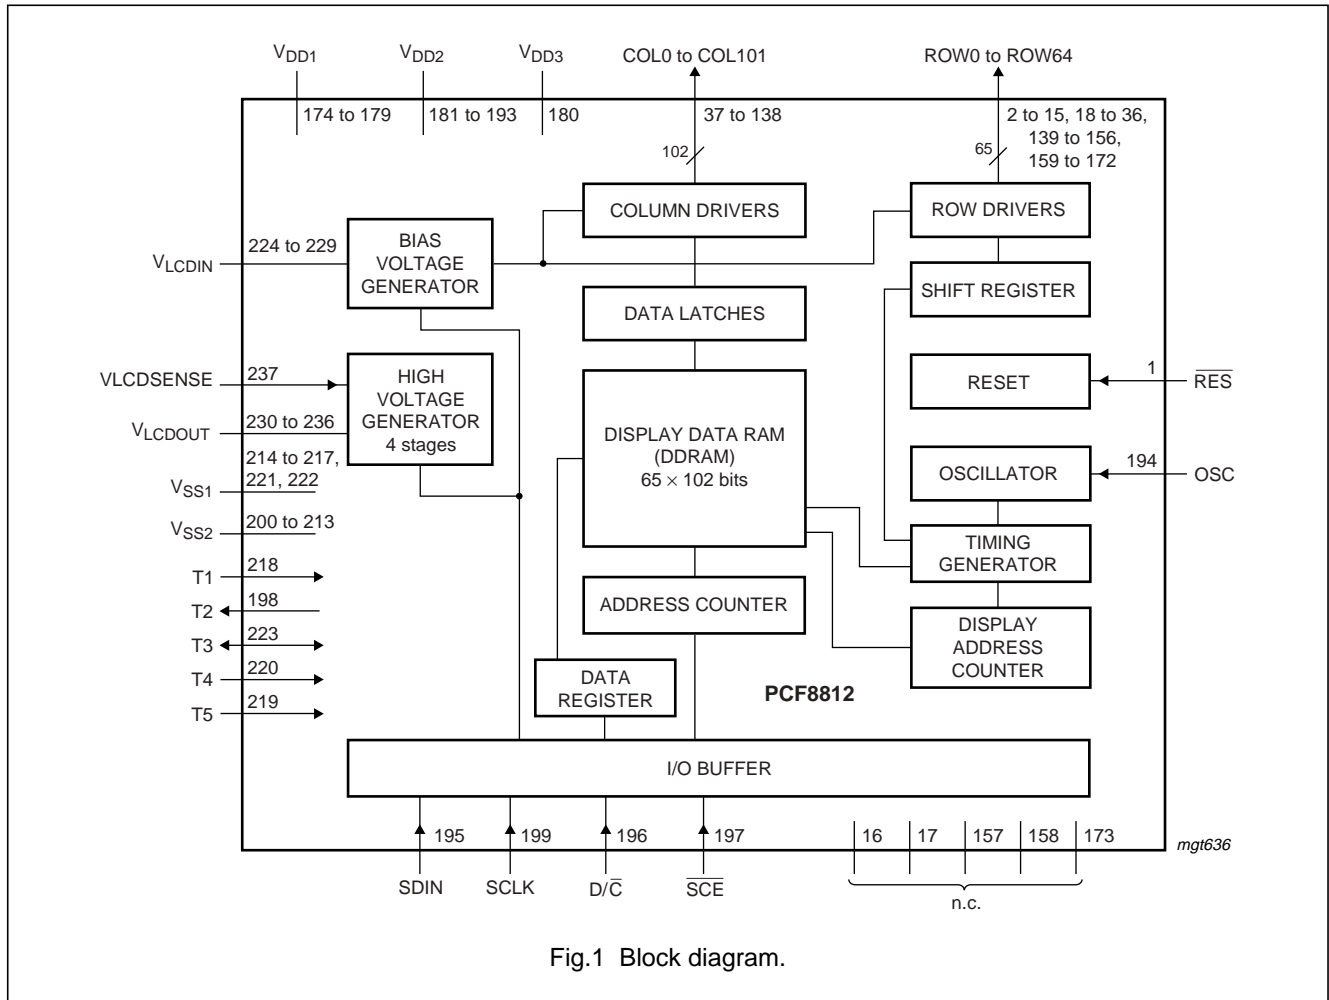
$V_{DD1}$ $V_{DD2}$ $V_{DD3}$ COL0 to COL101 ROW0 to ROW64

174 to 179 181 to 193 180 37 to 138 2 to 15, 18 to 36, 139 to 156, 159 to 172

102 65

COLUMN DRIVERS

ROW DRIVERS

$V_{LCDIN}$ 224 to 229

BIAS VOLTAGE GENERATOR

DATA LATCHES

SHIFT REGISTER

VLCDSENSE 237

HIGH VOLTAGE GENERATOR 4 stages

RESET 1 $\overline{RES}$

$V_{LCDOUT}$ 230 to 236

214 to 217, 221, 222

$V_{SS1}$

DISPLAY DATA RAM (DDRAM) $65 \times 102$ bits

OSCILLATOR 194 OSC

$V_{SS2}$ 200 to 213

TIMING GENERATOR

T1 218

T2 198

T3 223

T4 220

T5 219

ADDRESS COUNTER

DISPLAY ADDRESS COUNTER

DATA REGISTER

PCF8812

I/O BUFFER

195 199 196 197 16 17 157 158 173

mgt636

SDIN SCLK D/$\overline{C}$ $\overline{SCE}$ n.c.

Fig.1 Block diagram.